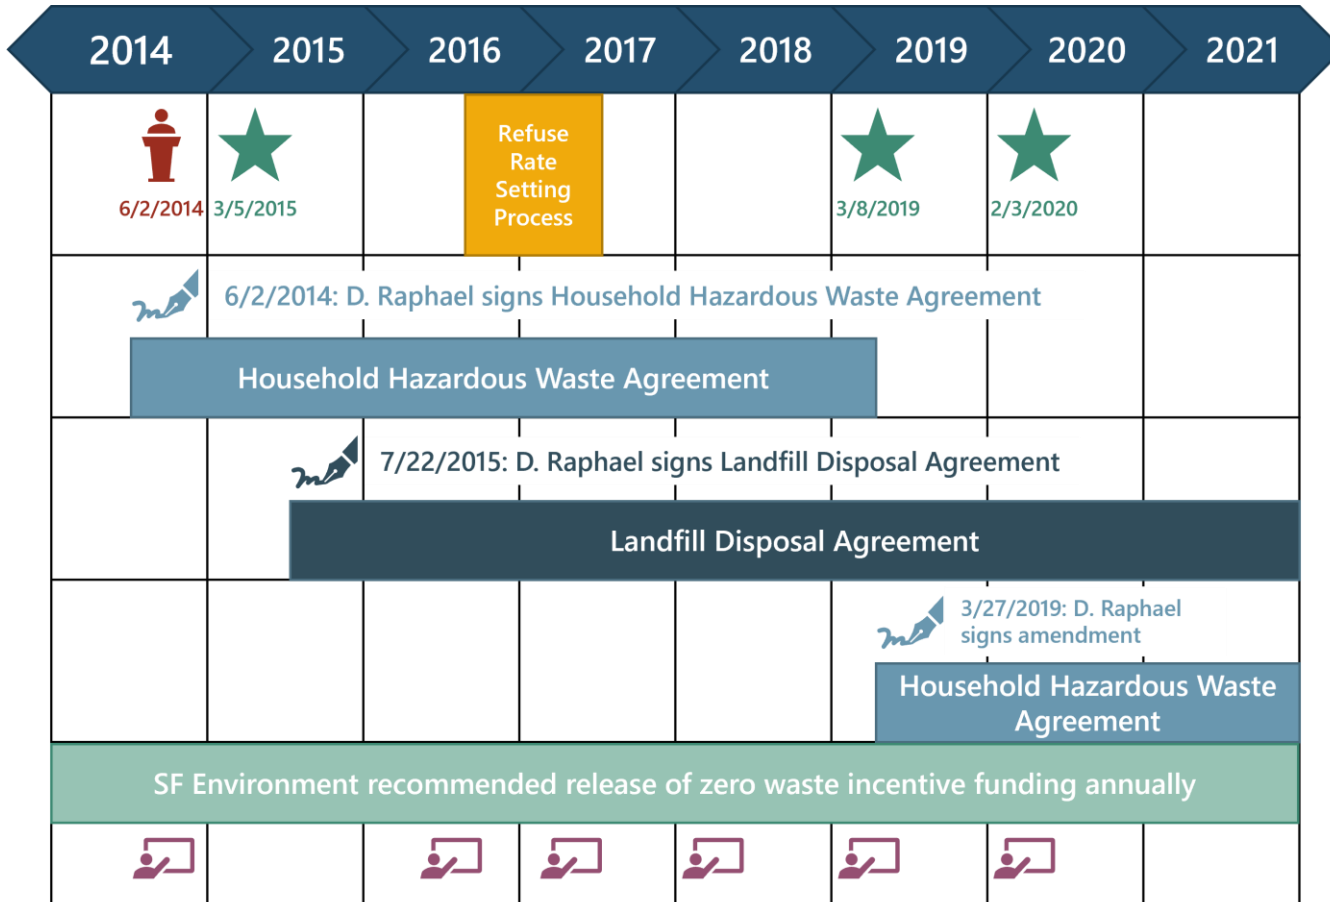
2014 2015 2016 2017 2018 2019 2020 2021

6/2/2014 3/5/2015

Refuse Rate Setting Process

3/8/2019 2/3/2020

6/2/2014: D. Raphael signs Household Hazardous Waste Agreement

Household Hazardous Waste Agreement

7/22/2015: D. Raphael signs Landfill Disposal Agreement

Landfill Disposal Agreement

3/27/2019: D. Raphael signs amendment

Household Hazardous Waste Agreement

SF Environment recommended release of zero waste incentive funding annually